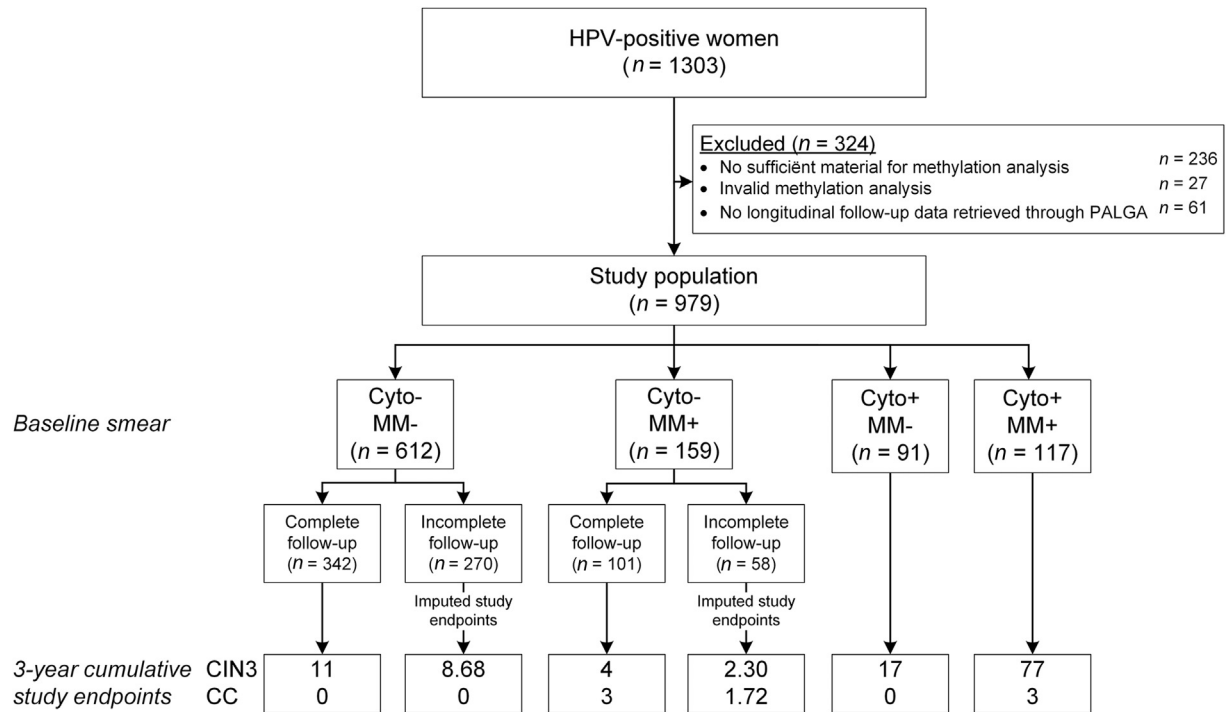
HPV-positive women
($n$ = 1303)

Excluded ($n$ = 324)
• No sufficiënt material for methylation analysis $n$ = 236
• Invalid methylation analysis $n$ = 27
• No longitudinal follow-up data retrieved through PALGA $n$ = 61

Study population
($n$ = 979)

Baseline smear

Cyto-
MM-
($n$ = 612)

Cyto-
MM+
($n$ = 159)

Cyto+
MM-
($n$ = 91)

Cyto+
MM+
($n$ = 117)

Complete follow-up
($n$ = 342)

Incomplete follow-up
($n$ = 270)

Imputed study endpoints

Complete follow-up
($n$ = 101)

Incomplete follow-up
($n$ = 58)

Imputed study endpoints

| 3-year cumulative study endpoints | | | | | | |
|---|---|---|---|---|---|---|
| CIN3 | 11 | 8.68 | 4 | 2.30 | 17 | 77 |
| CC | 0 | 0 | 3 | 1.72 | 0 | 3 |